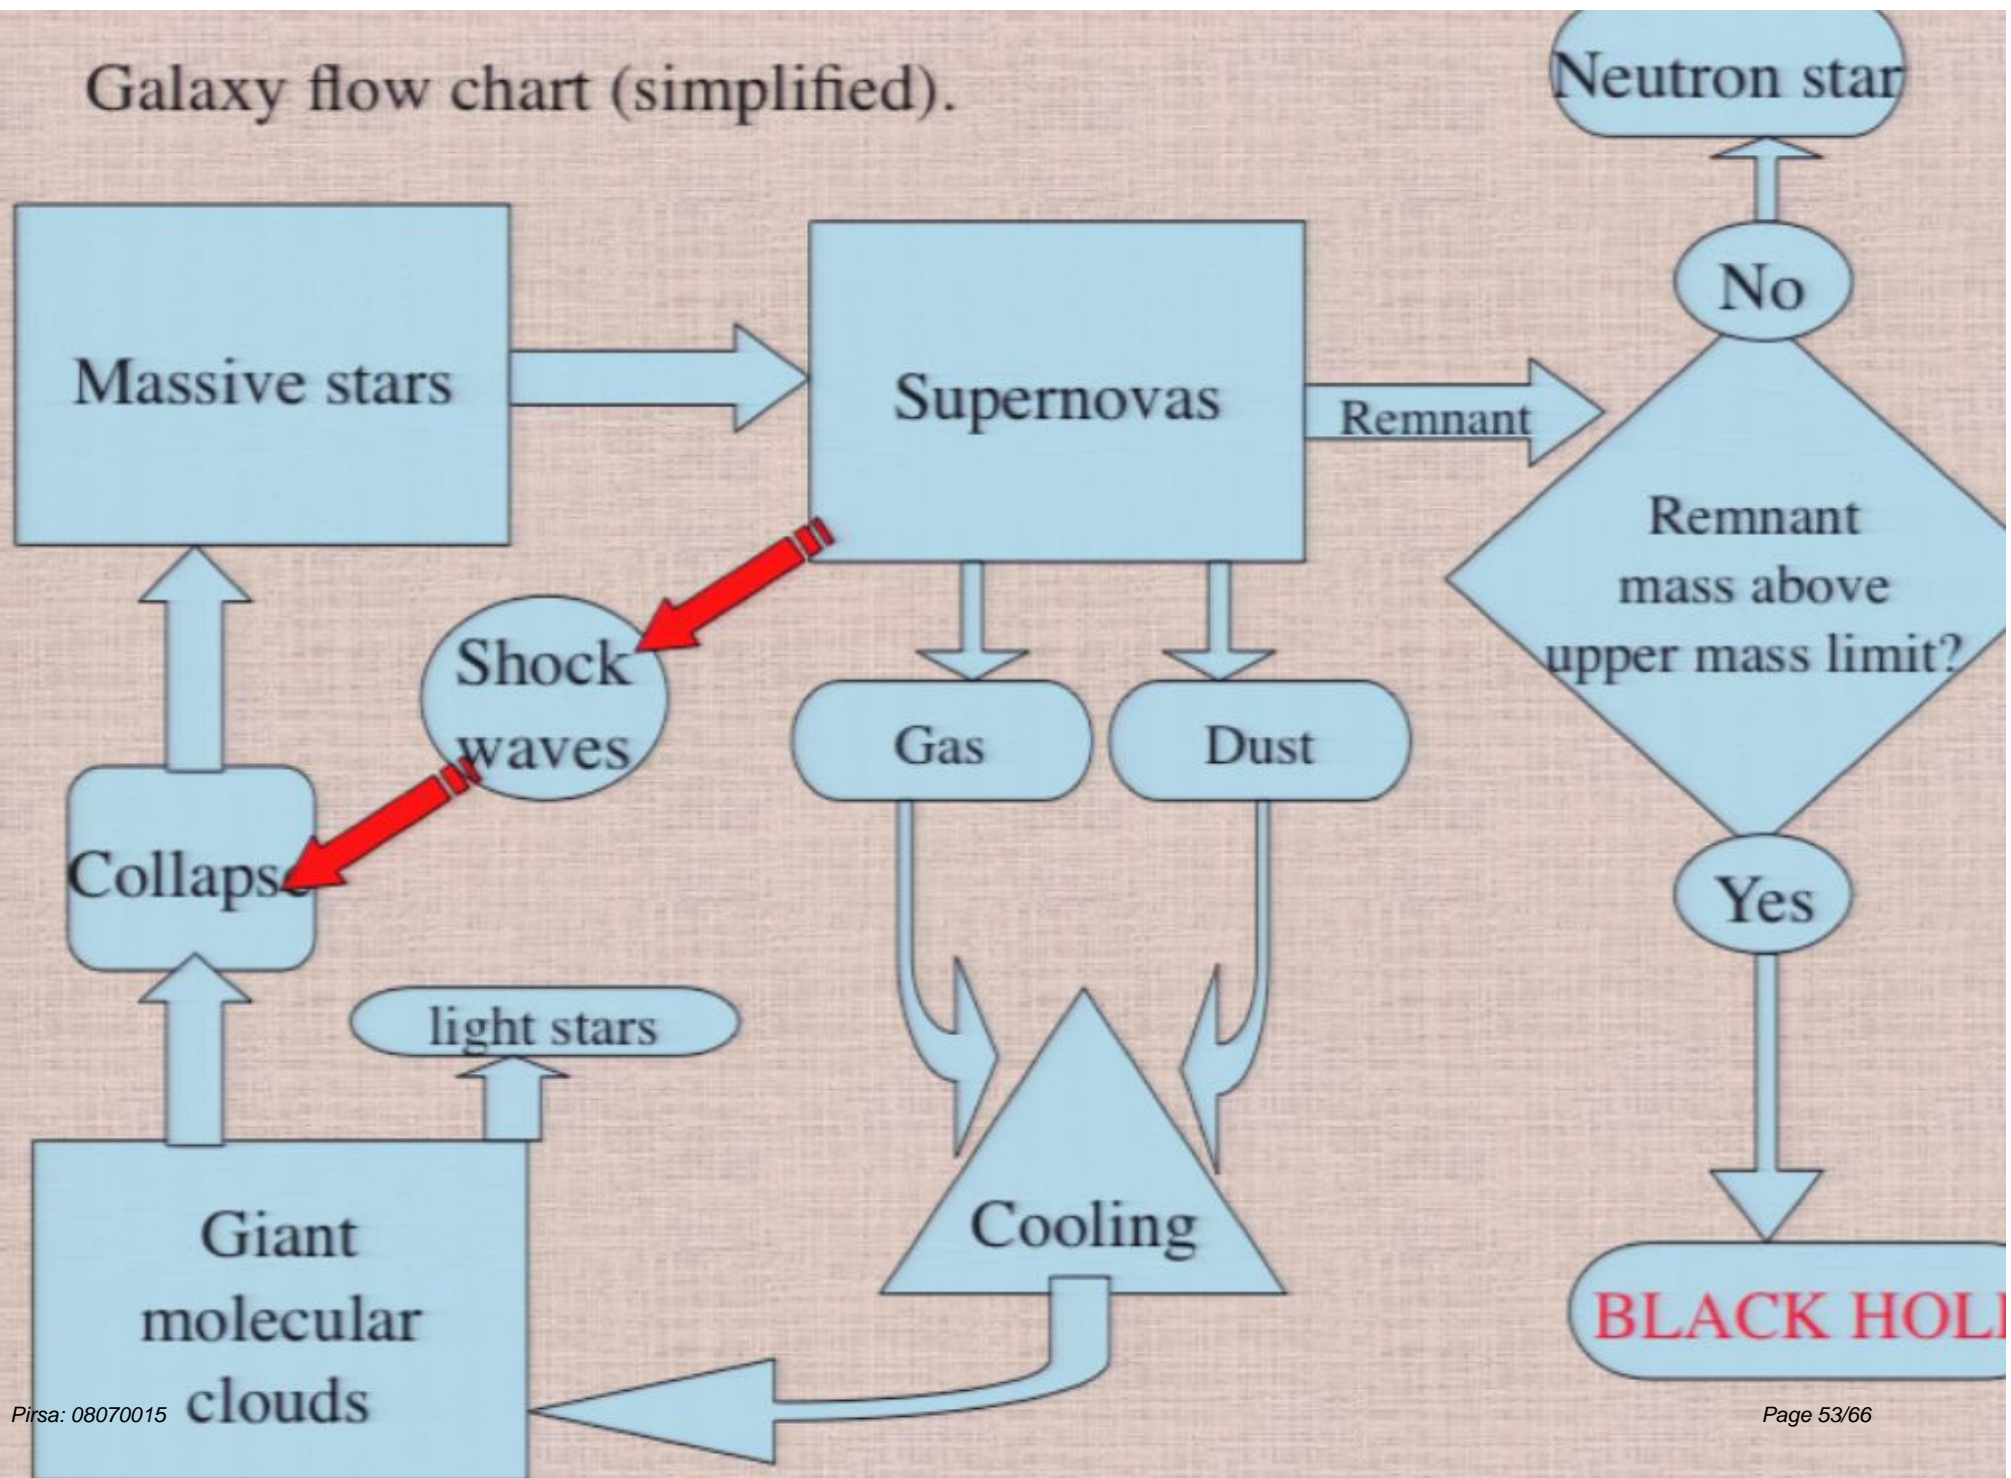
Galaxy flow chart (simplified).

Neutron star

Massive stars

Supernovas

Remnant

No

Remnant mass above upper mass limit?

Shock waves

Gas

Dust

Collapse

Yes

light stars

Cooling

Giant molecular clouds

BLACK HOL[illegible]

Pirsa: 08070015

Page 53/66